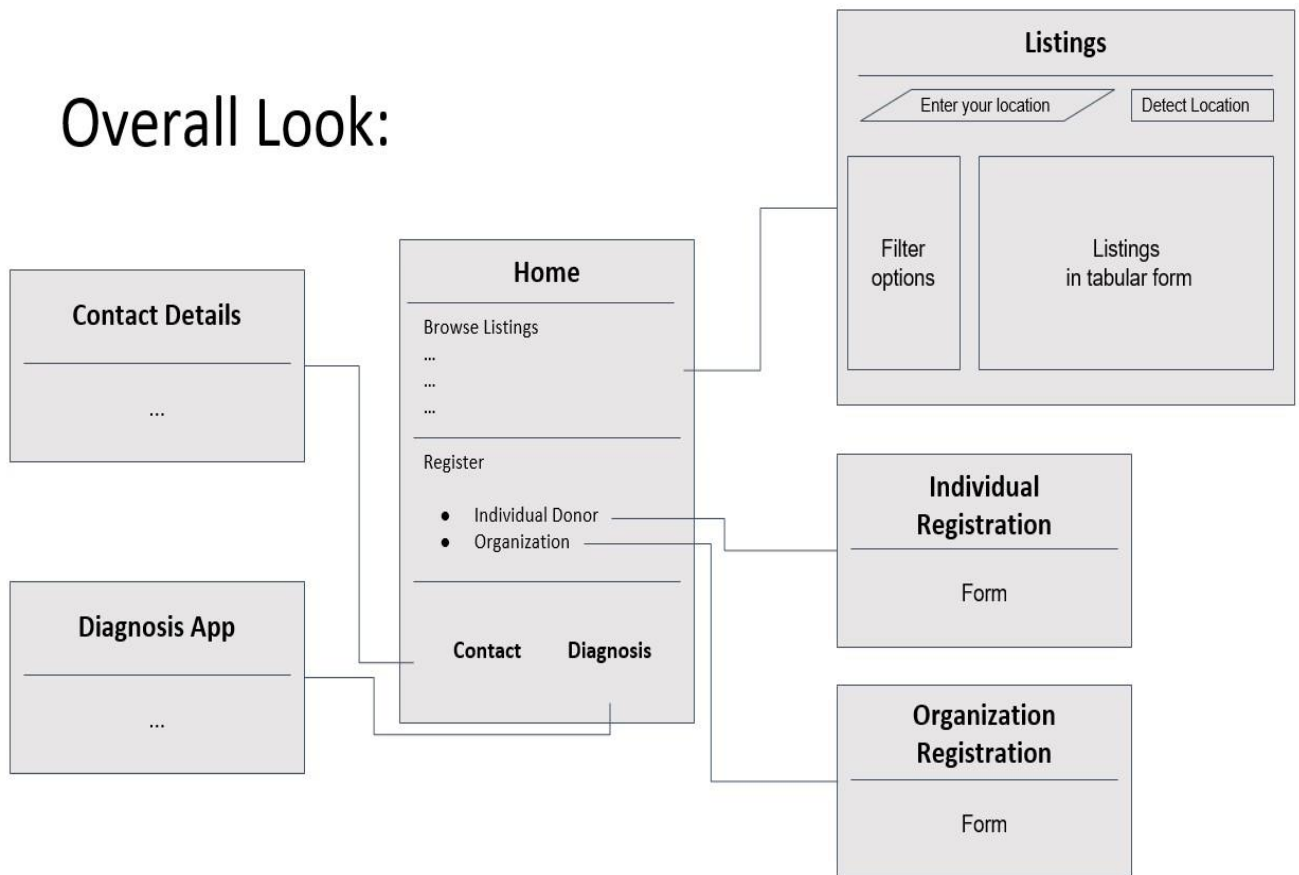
Overall Look:

Listings

Enter your location

Detect Location

Filter options

Listings in tabular form

Contact Details

...

Home

Browse Listings
...
...
...

Register

- Individual Donor
- Organization

Contact

Diagnosis

Individual Registration

Form

Diagnosis App

...

Organization Registration

Form